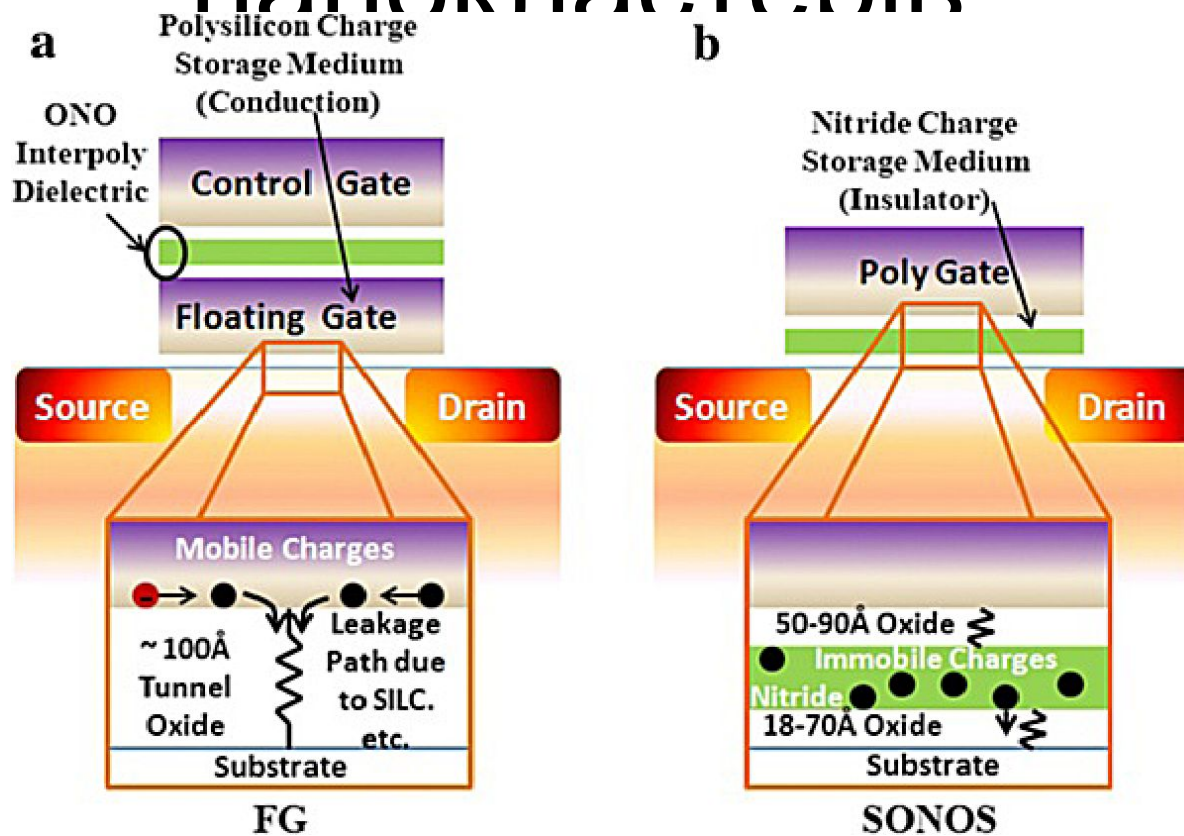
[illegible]

a

Polysilicon Charge Storage Medium (Conduction)

ONO Interpoly Dielectric

Control Gate

Floating Gate

Source

Drain

Mobile Charges

~100Å Tunnel Oxide

Leakage Path due to SILC. etc.

Substrate

FG

b

Nitride Charge Storage Medium (Insulator)

Poly Gate

Source

Drain

50-90Å Oxide

Immobile Charges

Nitride

18-70Å Oxide

Substrate

SONOS